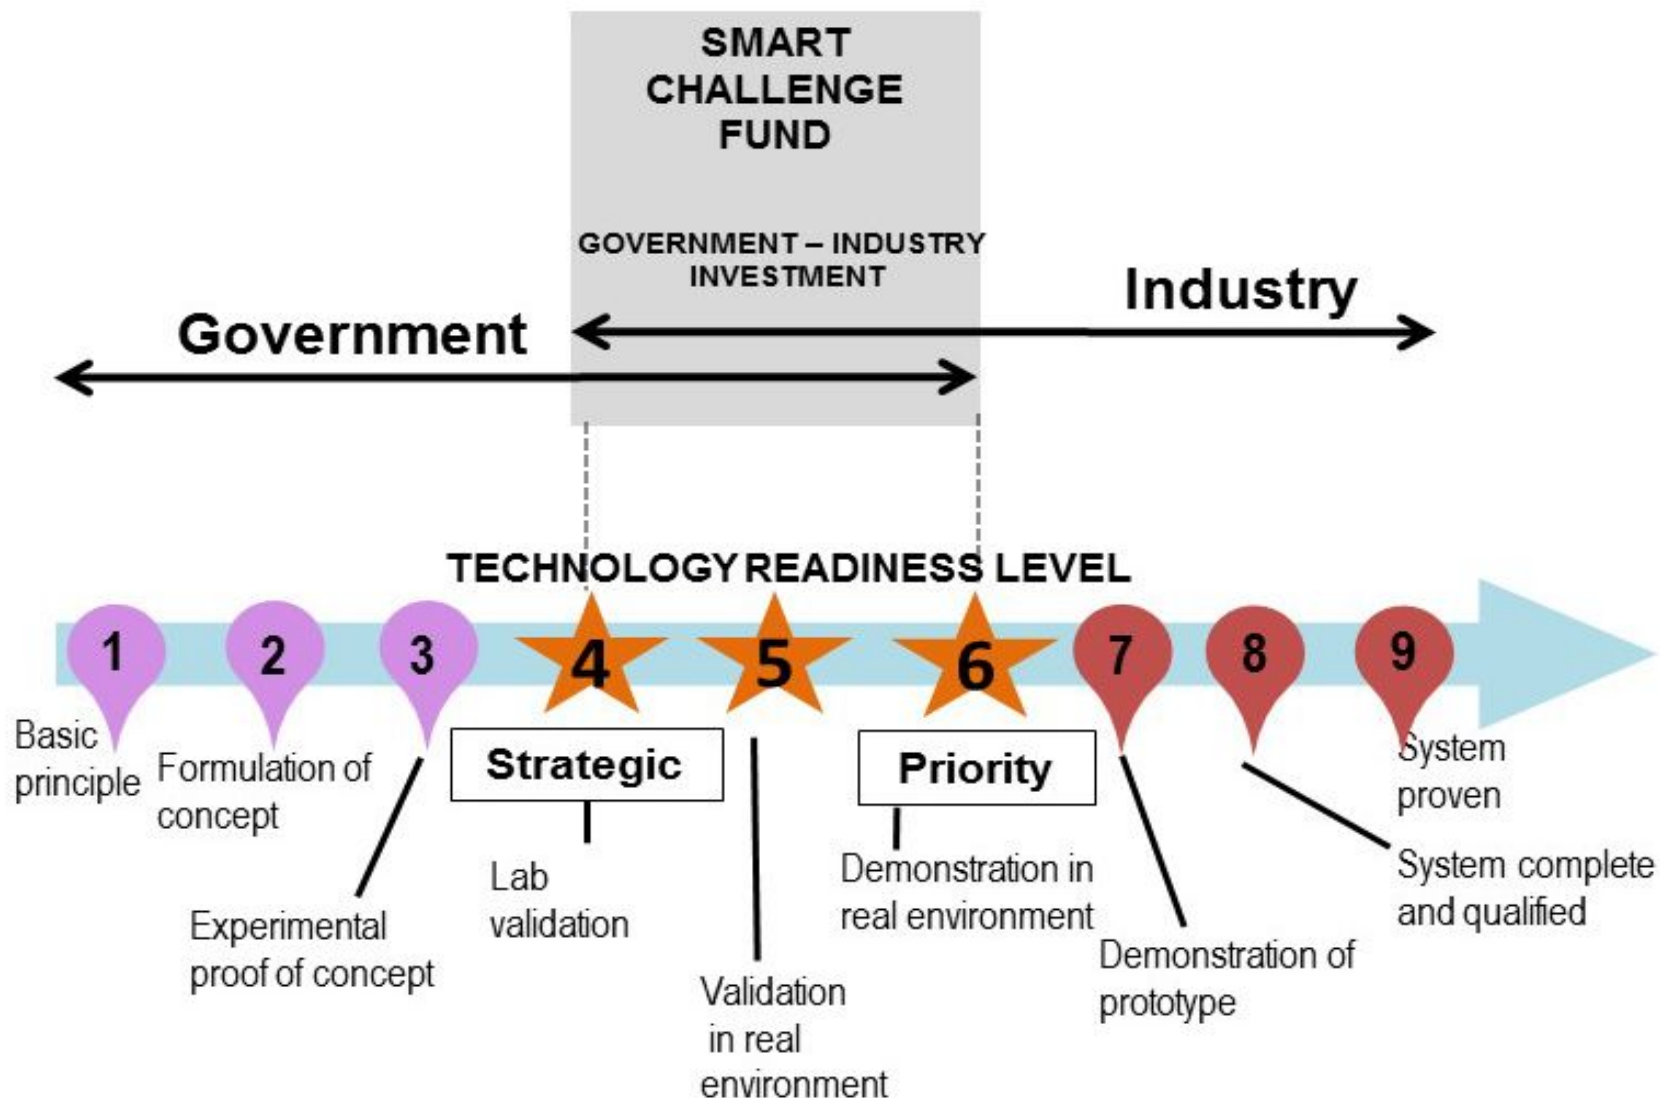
SMART CHALLENGE FUND

GOVERNMENT – INDUSTRY INVESTMENT

Industry

Government

TECHNOLOGY READINESS LEVEL

1
2
3
4
5
6
7
8
9

Basic principle

Formulation of concept

Experimental proof of concept

Strategic

Lab validation

Validation in real environment

Priority

Demonstration in real environment

Demonstration of prototype

System complete and qualified

System proven